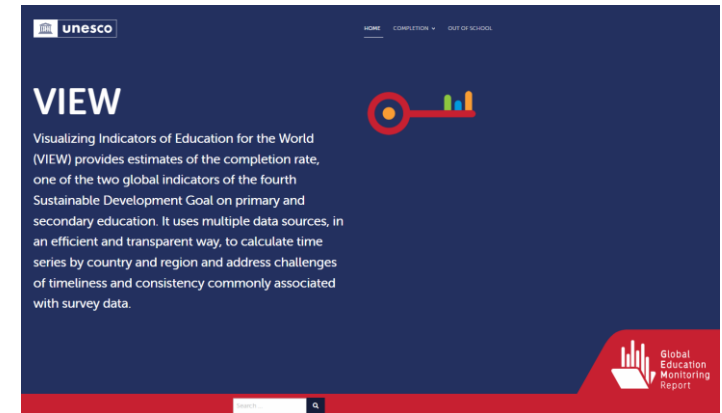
unesco

HOME COMPLETION OUT OF SCHOOL

VIEW

Visualizing Indicators of Education for the World (VIEW) provides estimates of the completion rate, one of the two global indicators of the fourth Sustainable Development Goal on primary and secondary education. It uses multiple data sources, in an efficient and transparent way, to calculate time series by country and region and address challenges of timeliness and consistency commonly associated with survey data.

Global Education Monitoring Report

Search...